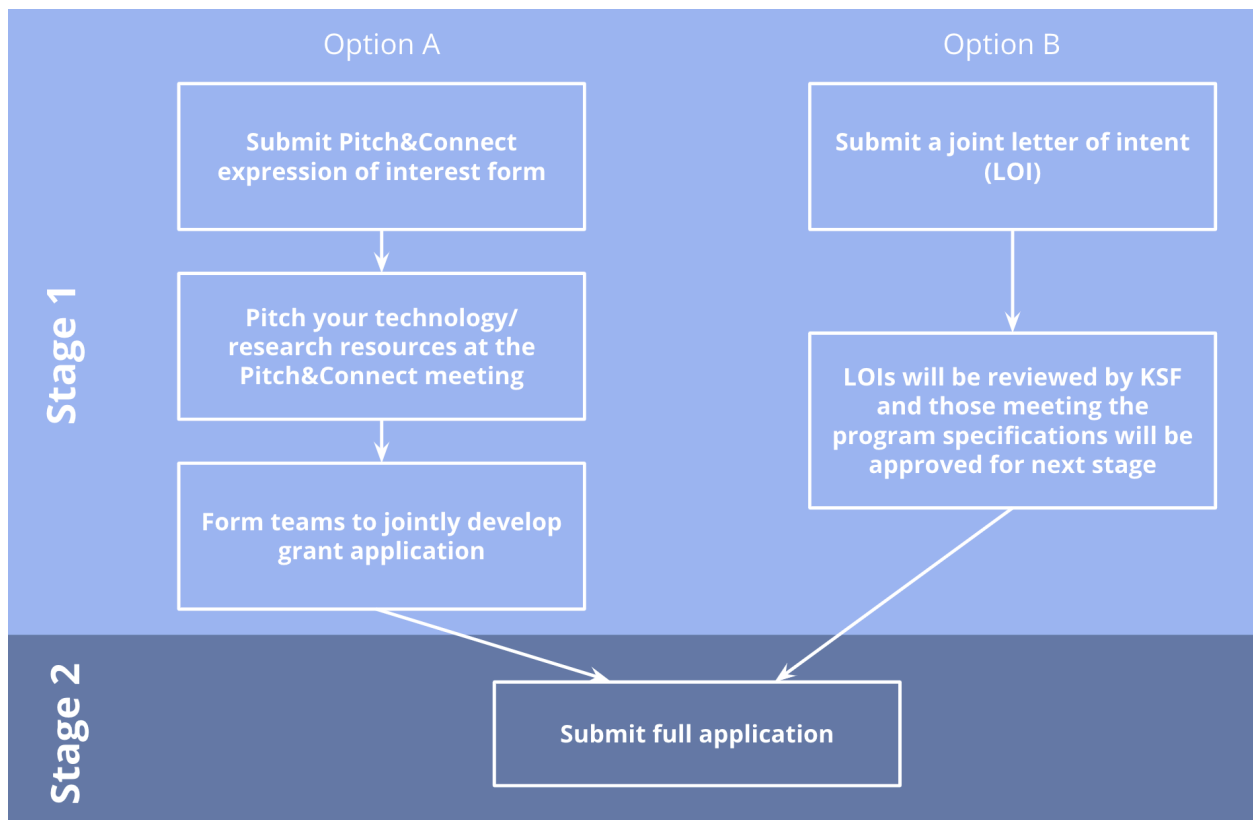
Option A

Option B

Stage 1

Submit Pitch&Connect expression of interest form

Pitch your technology/ research resources at the Pitch&Connect meeting

Form teams to jointly develop grant application

Submit a joint letter of intent (LOI)

LOIs will be reviewed by KSF and those meeting the program specifications will be approved for next stage

Stage 2

Submit full application